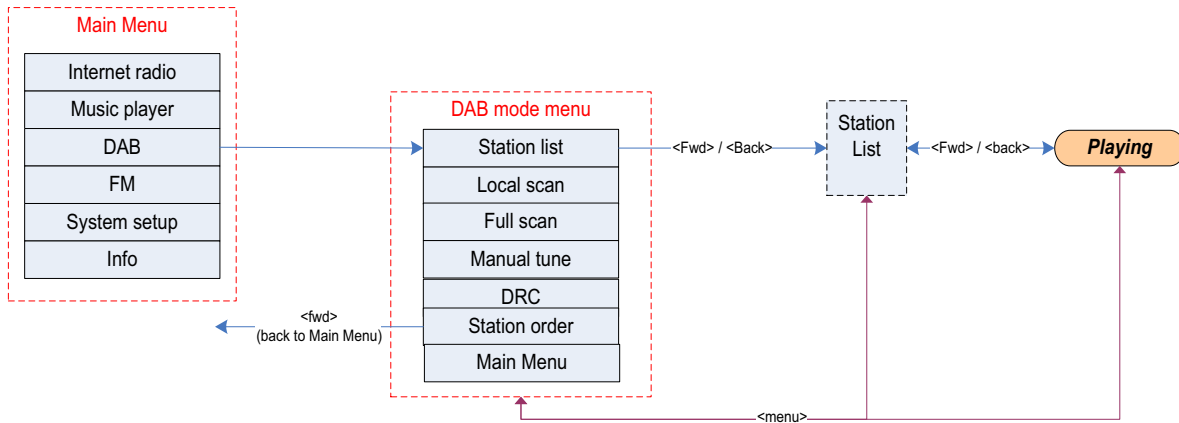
Main Menu

Internet radio
Music player
DAB
FM
System setup
Info

DAB mode menu

Station list
Local scan
Full scan
Manual tune
DRC
Station order
Main Menu

<Fwd> / <Back>

Station List

<Fwd> / <back>

Playing

<fwd>
(back to Main Menu)

<menu>